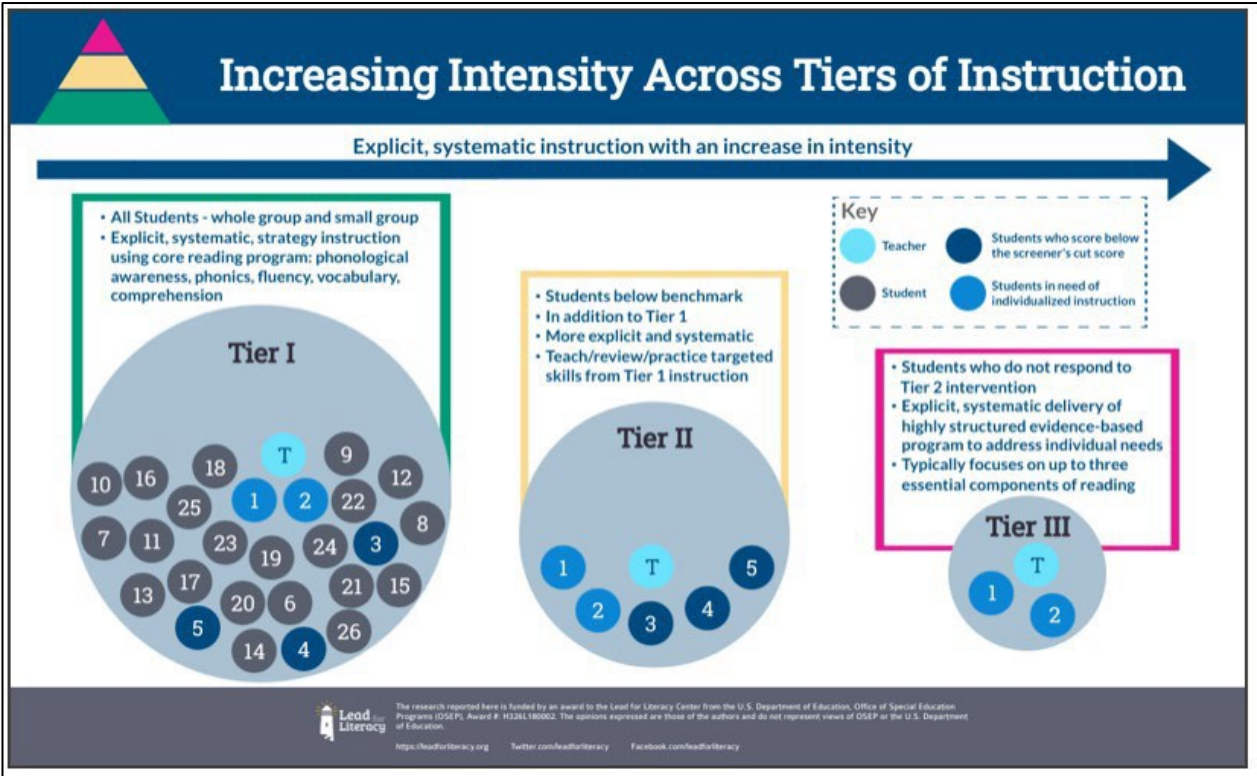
Increasing Intensity Across Tiers of Instruction

Explicit, systematic instruction with an increase in intensity

• All Students - whole group and small group
• Explicit, systematic, strategy instruction using core reading program: phonological awareness, phonics, fluency, vocabulary, comprehension

Tier I

T 9 18 16 12 10 1 2 22 25 8 7 11 23 24 3 19 13 17 21 15 20 6 5 26 14 4

• Students below benchmark
• In addition to Tier 1
• More explicit and systematic
• Teach/review/practice targeted skills from Tier 1 instruction

Tier II

1 T 5 2 4 3

Key
Teacher
Students who score below the screener's cut score
Student
Students in need of individualized instruction

• Students who do not respond to Tier 2 intervention
• Explicit, systematic delivery of highly structured evidence-based program to address individual needs
• Typically focuses on up to three essential components of reading

Tier III

T 1 2

Lead for Literacy

The research reported here is funded by an award to the Lead for Literacy Center from the U.S. Department of Education, Office of Special Education Programs (OSEP), Award #: H326L180002. The opinions expressed are those of the authors and do not represent views of OSEP or the U.S. Department of Education.

https://leadforliteracy.org Twitter.com/leadforliteracy Facebook.com/leadforliteracy